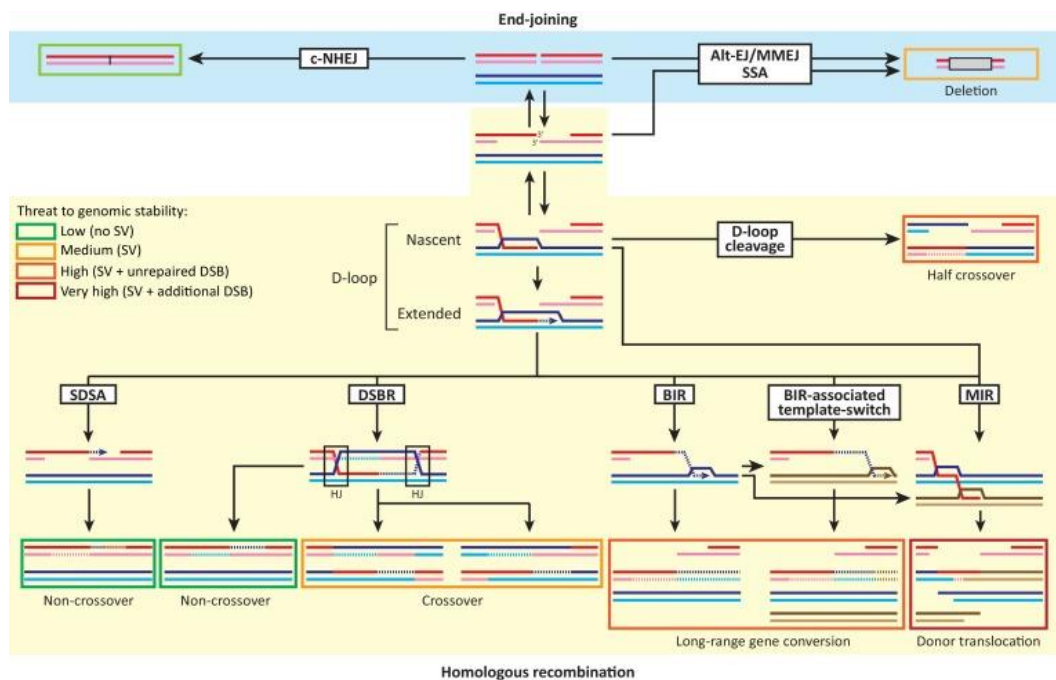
End-joining

c-NHEJ

Alt-EJ/MMEJ
SSA

Deletion

3'
5'

Threat to genomic stability:
Low (no SV)
Medium (SV)
High (SV + unrepaired DSB)
Very high (SV + additional DSB)

D-loop
Nascent
Extended

D-loop cleavage

Half crossover

SDSA

DSBR

BIR

BIR-associated template-switch

MIR

HJ
HJ

Non-crossover
Non-crossover
Crossover
Long-range gene conversion
Donor translocation

Homologous recombination